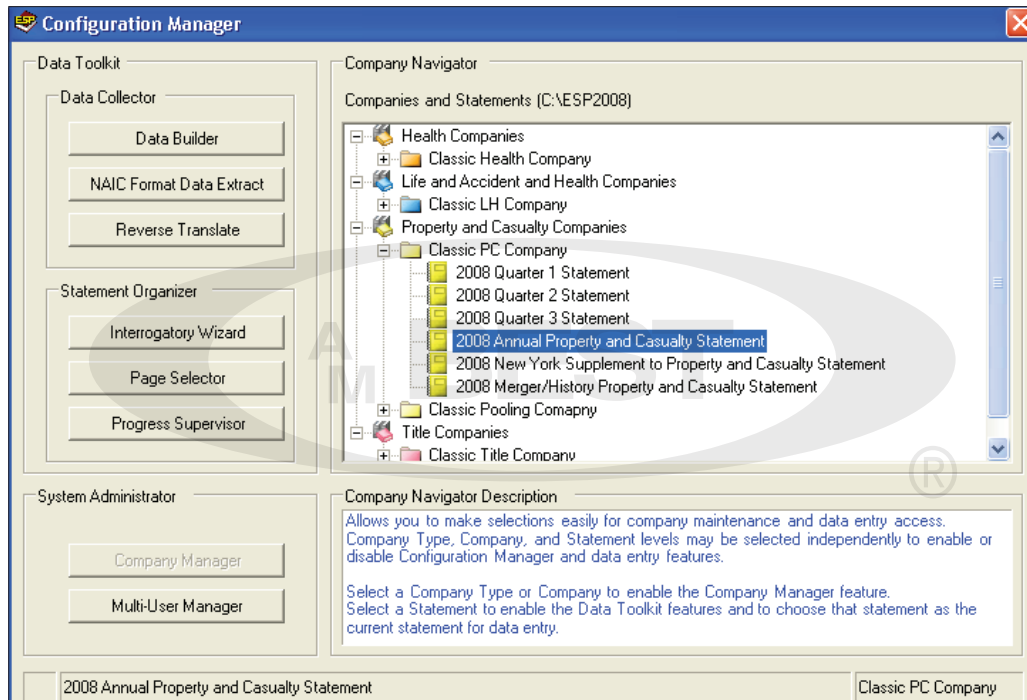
ESP Configuration Manager

Data Toolkit

Data Collector

Data Builder

NAIC Format Data Extract

Reverse Translate

Statement Organizer

Interrogatory Wizard

Page Selector

Progress Supervisor

Company Navigator

Companies and Statements (C:\ESP2008)

Health Companies
Classic Health Company
Life and Accident and Health Companies
Classic LH Company
Property and Casualty Companies
Classic PC Company
2008 Quarter 1 Statement
2008 Quarter 2 Statement
2008 Quarter 3 Statement
2008 Annual Property and Casualty Statement
2008 New York Supplement to Property and Casualty Statement
2008 Merger/History Property and Casualty Statement
Classic Pooling Comapny
Title Companies
Classic Title Company

System Administrator

Company Manager

Multi-User Manager

Company Navigator Description

Allows you to make selections easily for company maintenance and data entry access. Company Type, Company, and Statement levels may be selected independently to enable or disable Configuration Manager and data entry features.

Select a Company Type or Company to enable the Company Manager feature.
Select a Statement to enable the Data Toolkit features and to choose that statement as the current statement for data entry.

2008 Annual Property and Casualty Statement

Classic PC Company